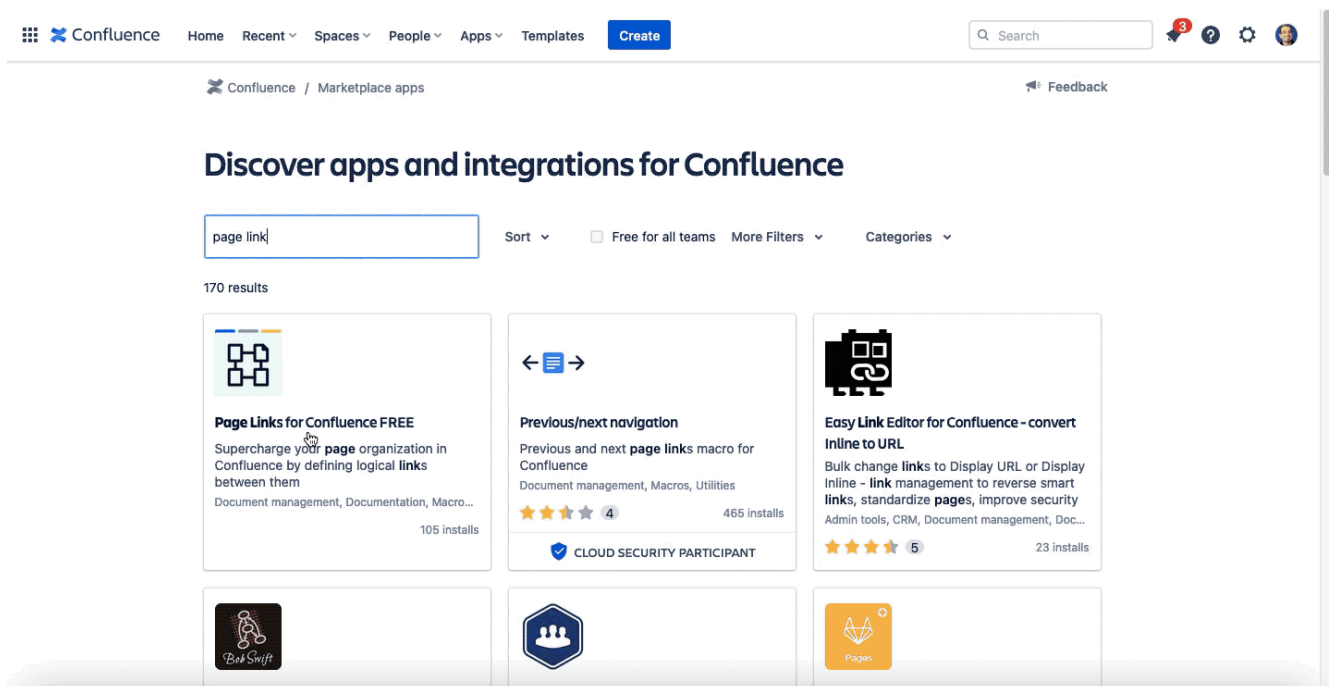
Confluence Home Recent Spaces People Apps Templates Create

Search

3

Confluence / Marketplace apps

Feedback

Discover apps and integrations for Confluence

page link

Sort

Free for all teams

More Filters

Categories

170 results

Page Links for Confluence FREE

Supercharge your page organization in Confluence by defining logical links between them

Document management, Documentation, Macro...

105 installs

Previous/next navigation

Previous and next page links macro for Confluence

Document management, Macros, Utilities

4

465 installs

CLOUD SECURITY PARTICIPANT

Easy Link Editor for Confluence - convert Inline to URL

Bulk change links to Display URL or Display Inline - link management to reverse smart links, standardize pages, improve security

Admin tools, CRM, Document management, Doc...

5

23 installs

Bob Swift

Pages